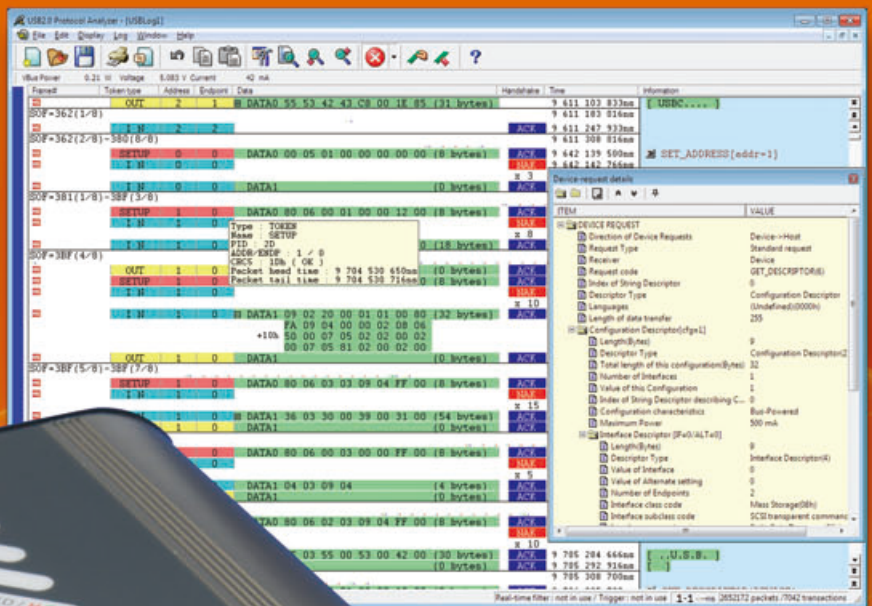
USB2.0 Protocol Analyzer - [USBLog1]

File Edit Display Log Window Help

VBus Power 0.21 W Voltage 5.083 V Current 42 mA

Frame# | Token type | Address | Endpoint | Data | Handshake | Time | Information

OUT 2 1 DATA0 55 53 42 43 C8 00 1E 85 (31 bytes) 9 611 103 833ns [ USBC.... ]
SOF=362(1/8)
9 611 183 816ns
SOF=362(2/8)-380(8/8)
I N 2 2 ACK 9 611 247 933ns
9 611 308 816ns
SETUP 0 0 DATA0 00 05 01 00 00 00 00 00 (8 bytes) ACK 9 642 139 500ns SET_ADDRESS(addr=1)
I N 0 0 NAK 9 642 142 766ns
x 3
I N 0 0 DATA1 (0 bytes) ACK
SOF=381(1/8)-38F(3/8)
SETUP 1 0 DATA0 80 06 00 01 00 00 12 00 (8 bytes) ACK
I N 1 0 NAK
x 8
I N 1 0 (18 bytes) ACK
SOF=38F(4/8)
OUT 1 0 (0 bytes) ACK
SETUP 1 0 (8 bytes) ACK
I N 1 0 NAK
x 10
I N 1 0 DATA1 09 02 20 00 01 01 00 80 (32 bytes) ACK
FA 09 04 00 00 02 08 06
+10h 50 00 07 05 02 02 00 02
00 07 05 81 02 00 02 00
OUT 1 0 DATA1
SOF=38F(5/8)-38F(7/8)
SETUP 1 0 DATA0 80 06 03 03 09 04 FF 00 (8 bytes) ACK
NAK
x 15
1 0 DATA1 36 03 30 00 39 00 31 00 (54 bytes) ACK
1 0 DATA1
0 DATA0 80 06 00 03 00 00 FF 00 (8 bytes) ACK
0 NAK
x 5
0 DATA1 04 03 09 04 (4 bytes) ACK
DATA1 (0 bytes)
DATA0 80 06 02 03 09 04 FF 00 (8 bytes) ACK
NAK
x 10
03 55 00 53 00 42 00 (30 bytes) 9 705 284 666ns [ ..U.S.B. ]
(0 bytes) 9 705 292 916ns [ ]
9 705 308 700ns

Type : TOKEN
Name : SETUP
PID : 2D
ADDR/ENDP : 1 / 0
CRC5 : 1Dh ( OK )
Packet head time : 9 704 530 650ns
Packet tail time : 9 704 530 716ns

Device-request details
ITEM | VALUE
DEVICE REQUEST
Direction of Device Requests | Device->Host
Request Type | Standard request
Receiver | Device
Request code | GET_DESCRIPTOR(6)
Index of String Descriptor | 0
Descriptor Type | Configuration Descriptor
Languages | (Undefined)(0000h)
Length of data transfer | 255
Configuration Descriptor[cfg=1]
Length(Bytes) | 9
Descriptor Type | Configuration Descriptor(2
Total length of this configuration(Bytes) | 32
Number of Interfaces | 1
Value of this Configuration | 1
Index of String Descriptor describing C... | 0
Configuration characteristics | Bus-Powered
Maximum Power | 500 mA
Interface Descriptor [IF=0/ALT=0]
Length(Bytes) | 9
Descriptor Type | Interface Descriptor(4)
Value of Interface | 0
Value of Alternate setting | 0
Number of Endpoints | 2
Interface class code | Mass Storage(08h)
Interface subclass code | SCSI transparent comman

Real-time filter : not in use / Trigger : not in use | 1-1 | 2652172 packets /7042 transactions